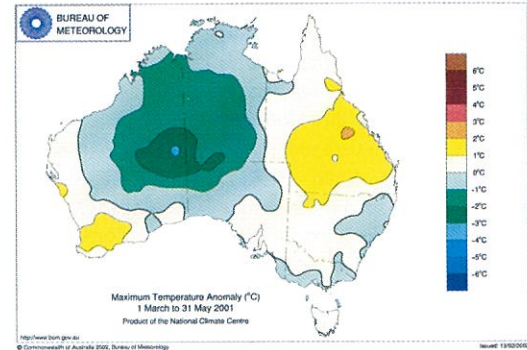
BUREAU OF METEOROLOGY

6°C
5°C
4°C
3°C
2°C
1°C
0°C
-1°C
-2°C
-3°C
-4°C
-5°C
-6°C

Maximum Temperature Anomaly (°C)
1 March to 31 May 2001
Product of the National Climate Centre

http://www.bom.gov.au
© Commonwealth of Australia 2002, Bureau of Meteorology

Issued: 13/02/200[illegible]